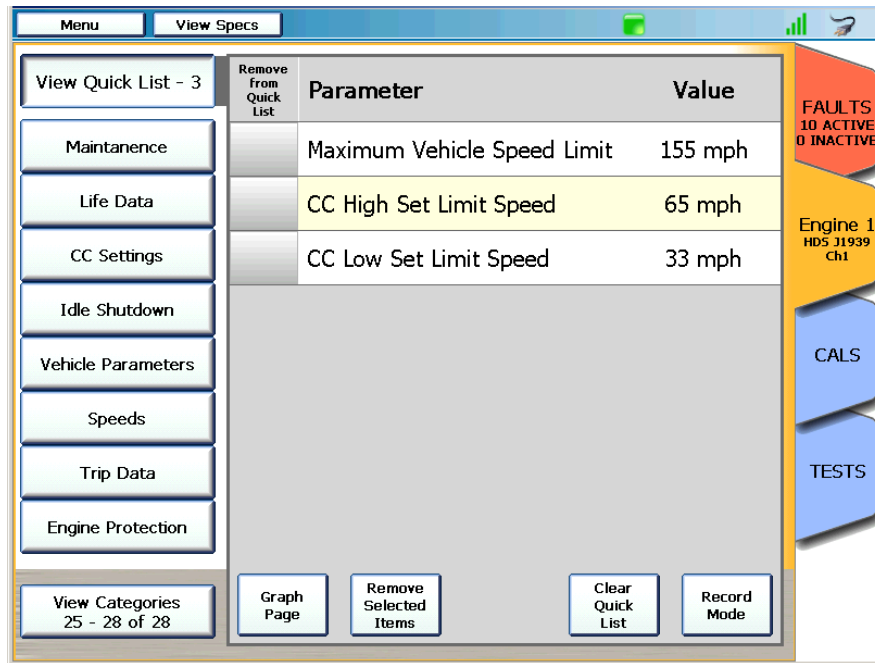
Menu
View Specs

View Quick List - 3
Maintanence
Life Data
CC Settings
Idle Shutdown
Vehicle Parameters
Speeds
Trip Data
Engine Protection
View Categories 25 - 28 of 28

| Remove from Quick List | Parameter | Value |
|---|---|---|
| | Maximum Vehicle Speed Limit | 155 mph |
| | CC High Set Limit Speed | 65 mph |
| | CC Low Set Limit Speed | 33 mph |

Graph Page
Remove Selected Items
Clear Quick List
Record Mode

FAULTS
10 ACTIVE
0 INACTIVE
Engine 1
HDS J1939
Ch1
CALS
TESTS